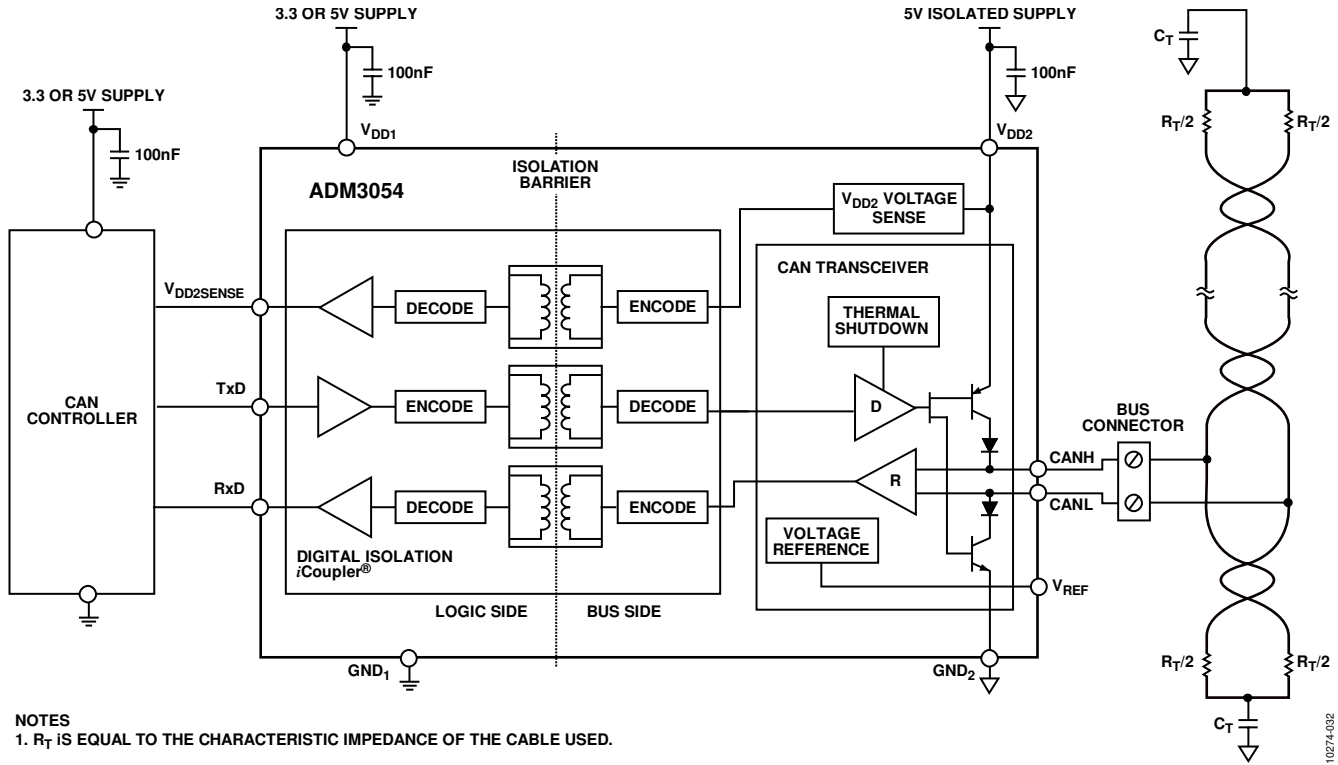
3.3 OR 5V SUPPLY

5V ISOLATED SUPPLY

$C_T$

100nF

100nF

3.3 OR 5V SUPPLY

100nF

$V_{DD1}$

$V_{DD2}$

$R_T/2$

$R_T/2$

ISOLATION BARRIER

ADM3054

$V_{DD2}$ VOLTAGE SENSE

CAN TRANSCEIVER

$V_{DD2SENSE}$

DECODE

ENCODE

THERMAL SHUTDOWN

CAN CONTROLLER

TxD

ENCODE

DECODE

D

BUS CONNECTOR

RxD

DECODE

ENCODE

R

CANH

CANL

VOLTAGE REFERENCE

DIGITAL ISOLATION *i*Coupler®

$V_{REF}$

LOGIC SIDE

BUS SIDE

$GND_1$

$GND_2$

$R_T/2$

$R_T/2$

$C_T$

NOTES
1. $R_T$ IS EQUAL TO THE CHARACTERISTIC IMPEDANCE OF THE CABLE USED.

10274-032